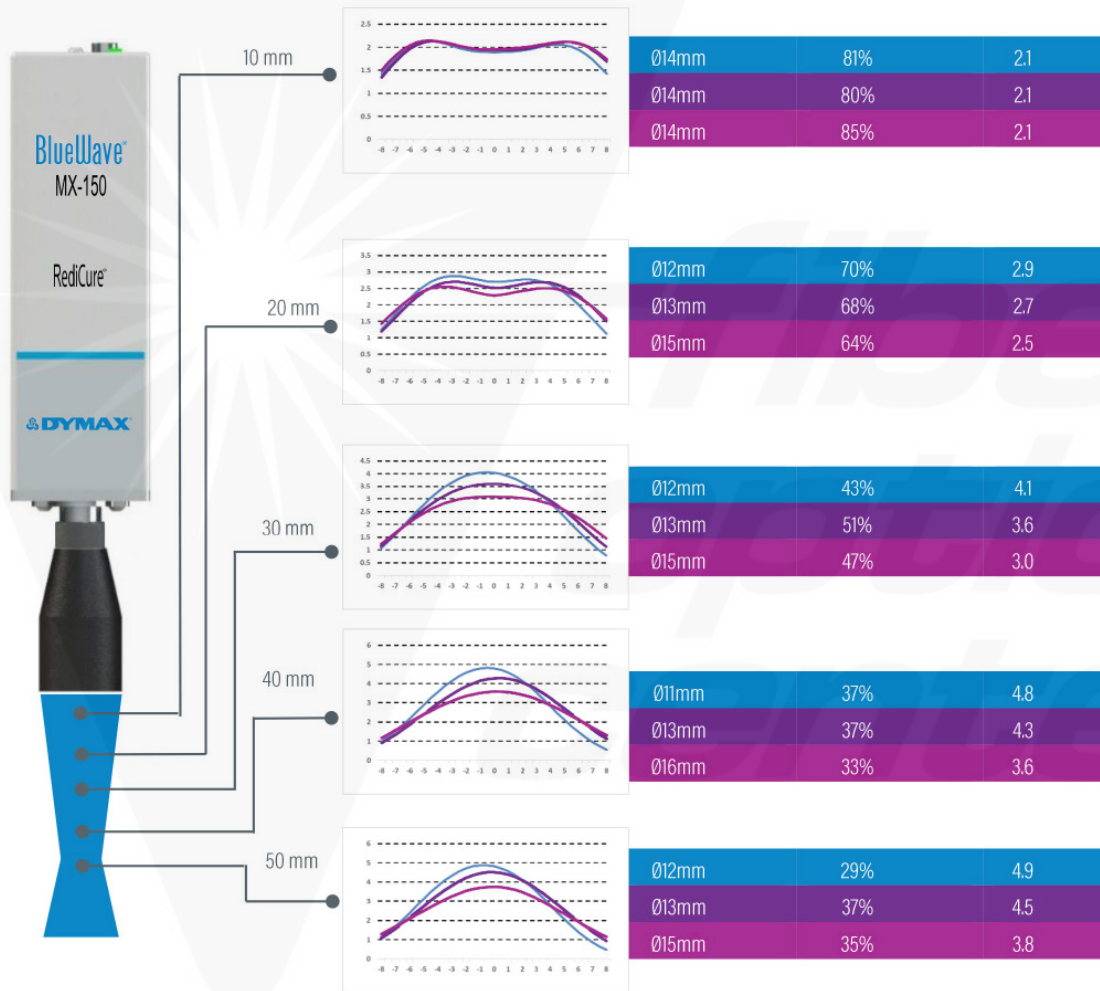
BlueWave®
MX-150

RediCure®

DYMAX

10 mm

2.5
2
1.5
1
0.5
0
-8 -7 -6 -5 -4 -3 -2 -1 0 1 2 3 4 5 6 7 8

| Ø14mm | 81% | 2.1 |
|---|---|---|
| Ø14mm | 80% | 2.1 |
| Ø14mm | 85% | 2.1 |

20 mm

3.5
3
2.5
2
1.5
1
0.5
0
-8 -7 -6 -5 -4 -3 -2 -1 0 1 2 3 4 5 6 7 8

| Ø12mm | 70% | 2.9 |
|---|---|---|
| Ø13mm | 68% | 2.7 |
| Ø15mm | 64% | 2.5 |

30 mm

4.5
4
3.5
3
2.5
2
1.5
1
0.5
0
-8 -7 -6 -5 -4 -3 -2 -1 0 1 2 3 4 5 6 7 8

| Ø12mm | 43% | 4.1 |
|---|---|---|
| Ø13mm | 51% | 3.6 |
| Ø15mm | 47% | 3.0 |

40 mm

6
5
4
3
2
1
0
-8 -7 -6 -5 -4 -3 -2 -1 0 1 2 3 4 5 6 7 8

| Ø11mm | 37% | 4.8 |
|---|---|---|
| Ø13mm | 37% | 4.3 |
| Ø16mm | 33% | 3.6 |

50 mm

6
5
4
3
2
1
0
-8 -7 -6 -5 -4 -3 -2 -1 0 1 2 3 4 5 6 7 8

| Ø12mm | 29% | 4.9 |
|---|---|---|
| Ø13mm | 37% | 4.5 |
| Ø15mm | 35% | 3.8 |